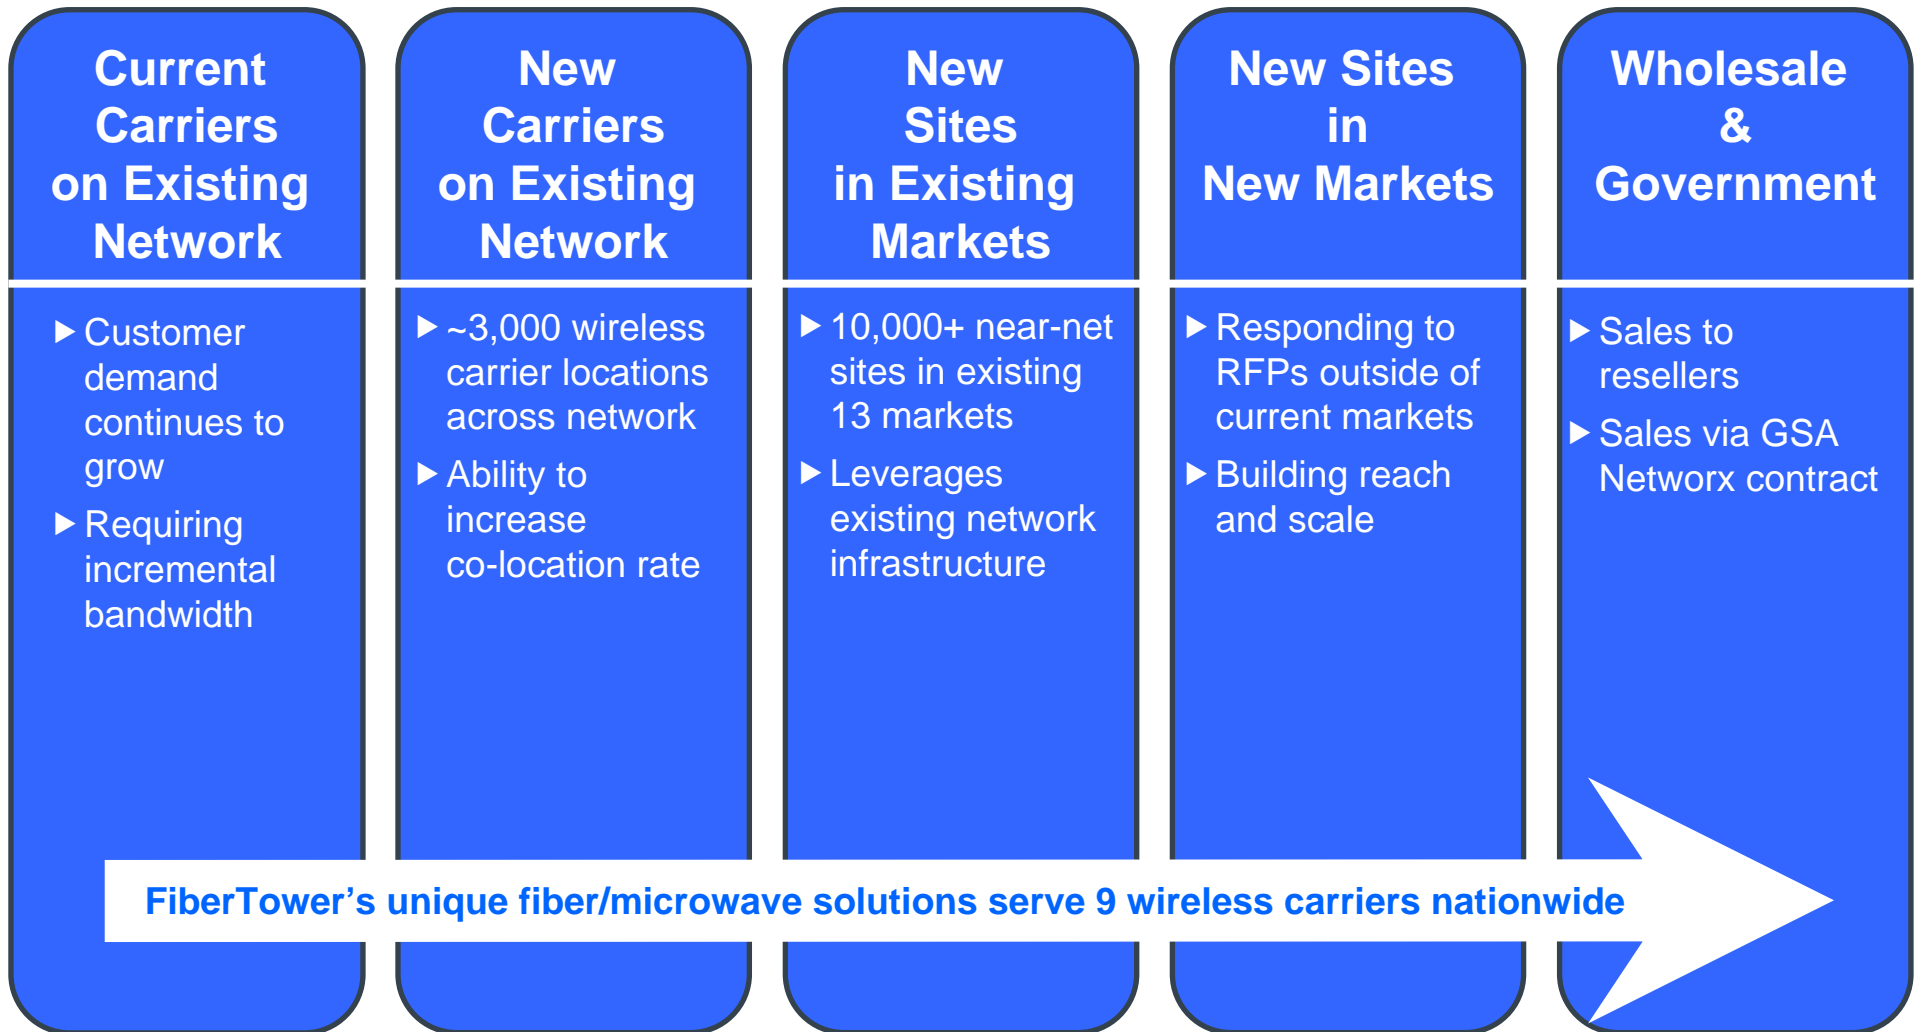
Current Carriers on Existing Network

▶ Customer demand continues to grow
▶ Requiring incremental bandwidth

New Carriers on Existing Network

▶ ~3,000 wireless carrier locations across network
▶ Ability to increase co-location rate

New Sites in Existing Markets

▶ 10,000+ near-net sites in existing 13 markets
▶ Leverages existing network infrastructure

New Sites in New Markets

▶ Responding to RFPs outside of current markets
▶ Building reach and scale

Wholesale & Government

▶ Sales to resellers
▶ Sales via GSA Networx contract

FiberTower's unique fiber/microwave solutions serve 9 wireless carriers nationwide